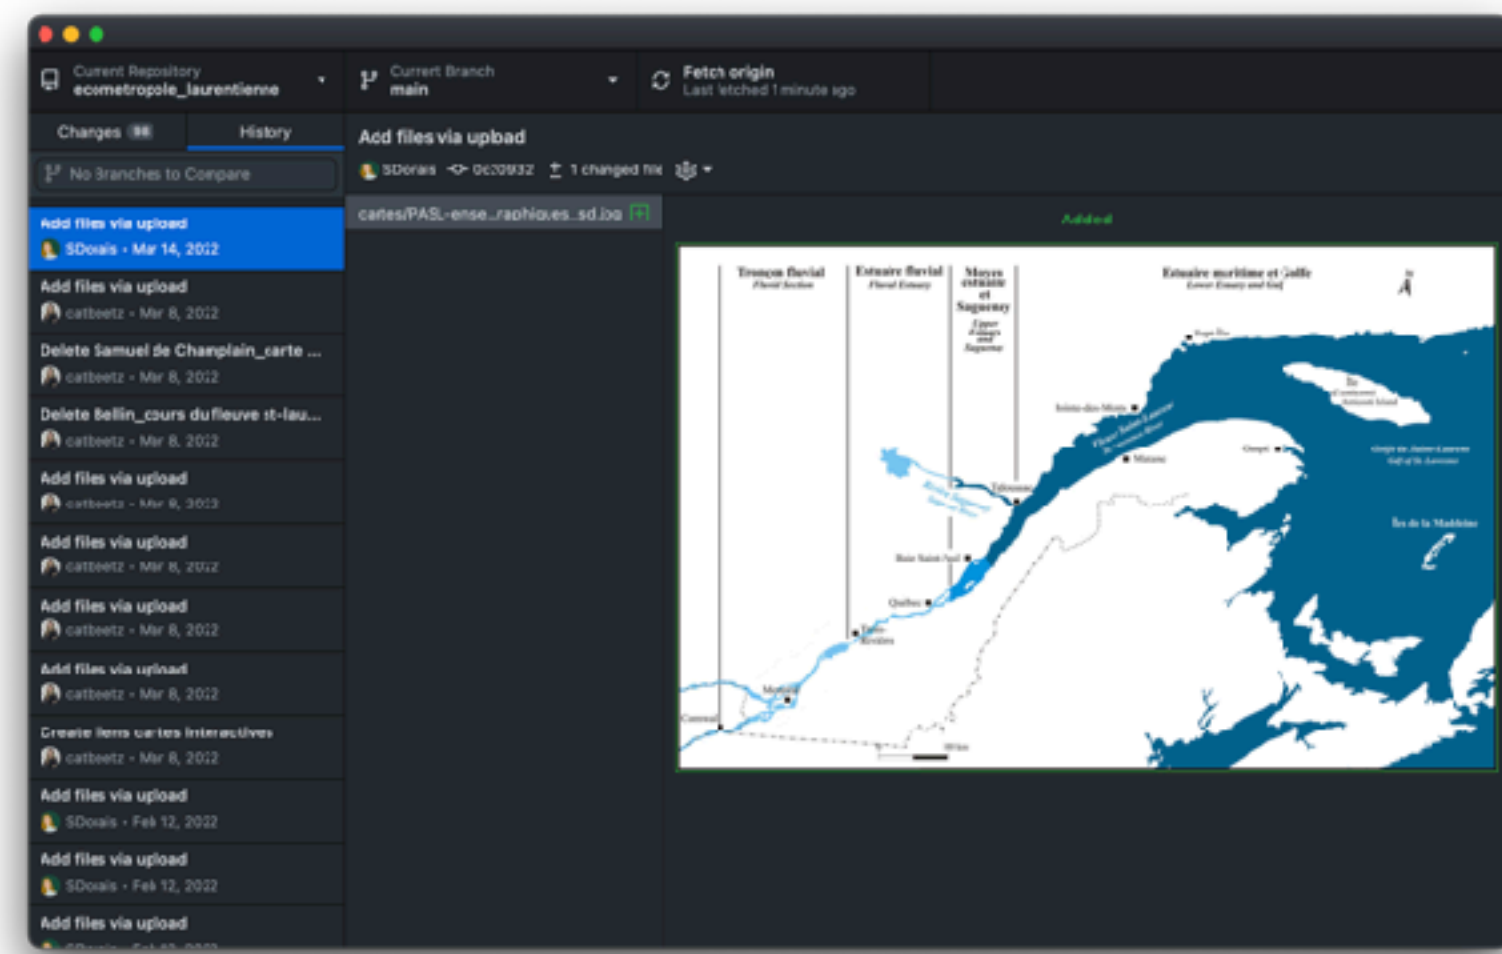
Current Repository
ecometropole_laurentienne

Current Branch
main

Fetch origin
Last fetched 1 minute ago

Changes 98

History

No Branches to Compare

Add files via upload
SDorais • Mar 14, 2022

Add files via upload
catbeetz • Mar 8, 2022

Delete Samuel de Champlain_carte ...
catbeetz • Mar 8, 2022

Delete Bellin_cours du fleuve st-lau...
catbeetz • Mar 8, 2022

Add files via upload
catbeetz • Mar 8, 2022

Add files via upload
catbeetz • Mar 8, 2022

Add files via upload
catbeetz • Mar 8, 2022

Add files via upload
catbeetz • Mar 8, 2022

Create liens cartes interactives
catbeetz • Mar 8, 2022

Add files via upload
SDorais • Feb 12, 2022

Add files via upload
SDorais • Feb 12, 2022

Add files via upload

Add files via upload

SDorais 0c20932 1 changed file

cartes/PASL-ense...raphiques_sd.jpg

Added

Tronçon fluvial
Fluvial Section

Estuaire fluvial
Fluvial Estuary

Moyen estuaire et Saguenay
Upper Estuary and Saguenay

Estuaire maritime et Golfe
Lower Estuary and Gulf

Sainte-Anne-des-Monts

Matane

Gaspé

Île d'Anticosti
Anticosti Island

Golfe du Saint-Laurent
Gulf of St. Lawrence

Îles de la Madeleine

Tadoussac

Baie-Saint-Paul

Québec

Trois-Rivières

Montréal

Cornwall

Fleuve Saint-Laurent
St. Lawrence River

Rivière Saguenay
Saguenay River